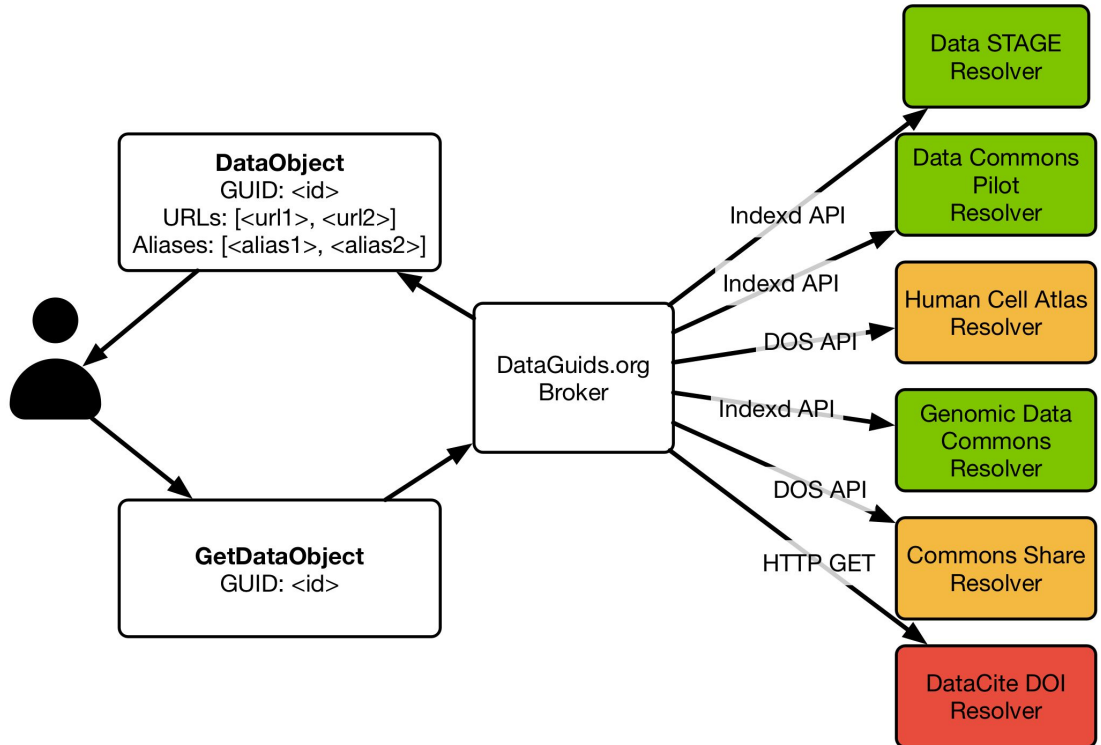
DataObject
GUID: <id>
URLs: [<url1>, <url2>]
Aliases: [<alias1>, <alias2>]

GetDataObject
GUID: <id>

DataGuids.org Broker

Indexd API

Indexd API

DOS API

Indexd API

DOS API

HTTP GET

Data STAGE Resolver

Data Commons Pilot Resolver

Human Cell Atlas Resolver

Genomic Data Commons Resolver

Commons Share Resolver

DataCite DOI Resolver